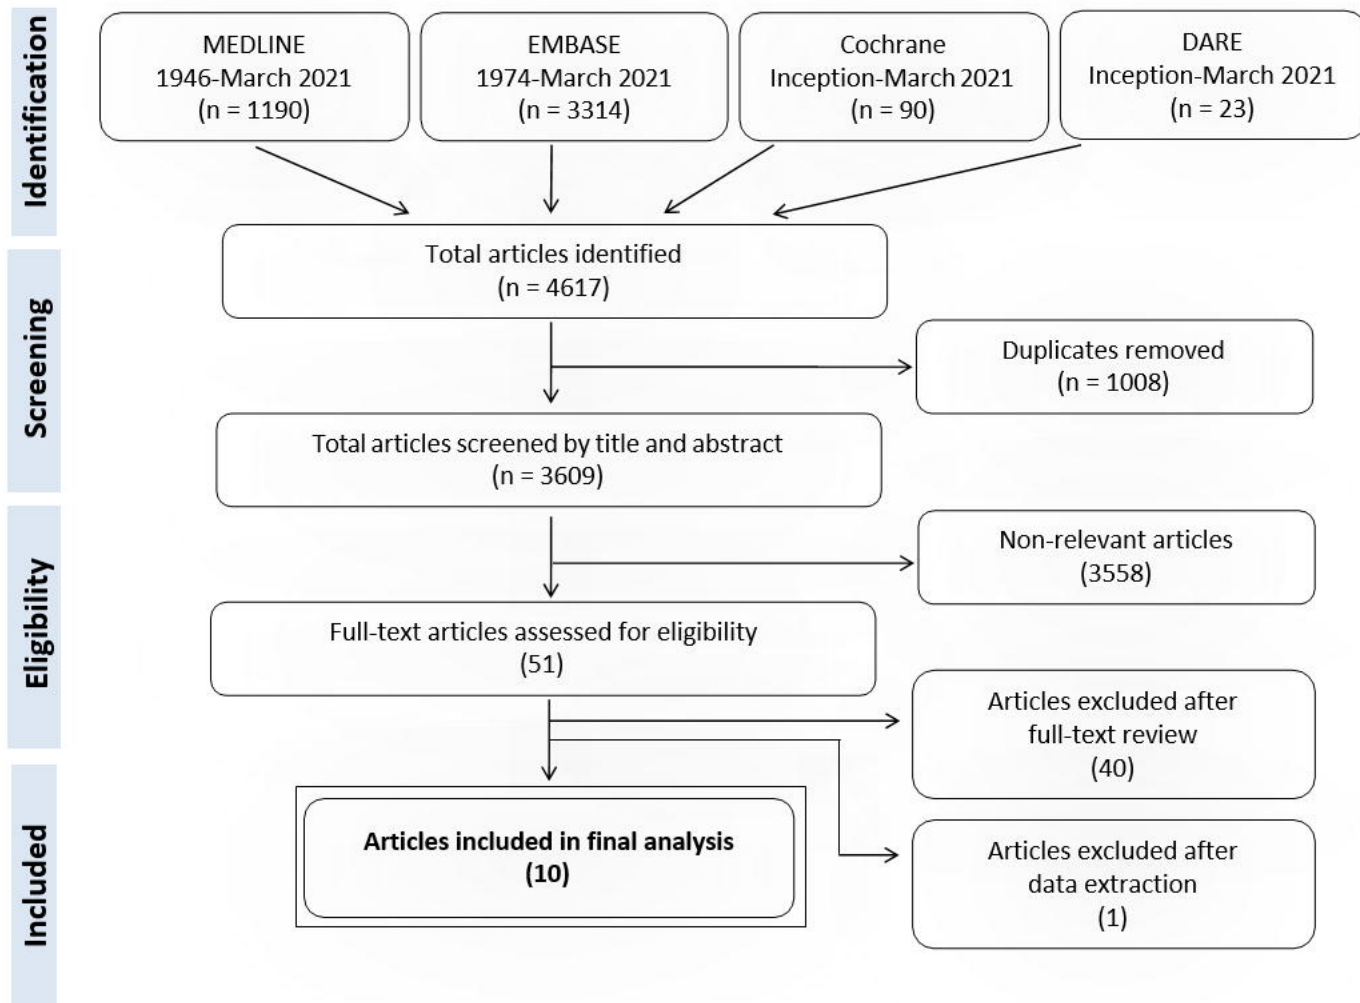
Identification

MEDLINE
1946-March 2021
(n = 1190)

EMBASE
1974-March 2021
(n = 3314)

Cochrane
Inception-March 2021
(n = 90)

DARE
Inception-March 2021
(n = 23)

Screening

Total articles identified
(n = 4617)

Duplicates removed
(n = 1008)

Total articles screened by title and abstract
(n = 3609)

Eligibility

Non-relevant articles
(3558)

Full-text articles assessed for eligibility
(51)

Articles excluded after full-text review
(40)

Included

Articles included in final analysis
(10)

Articles excluded after data extraction
(1)